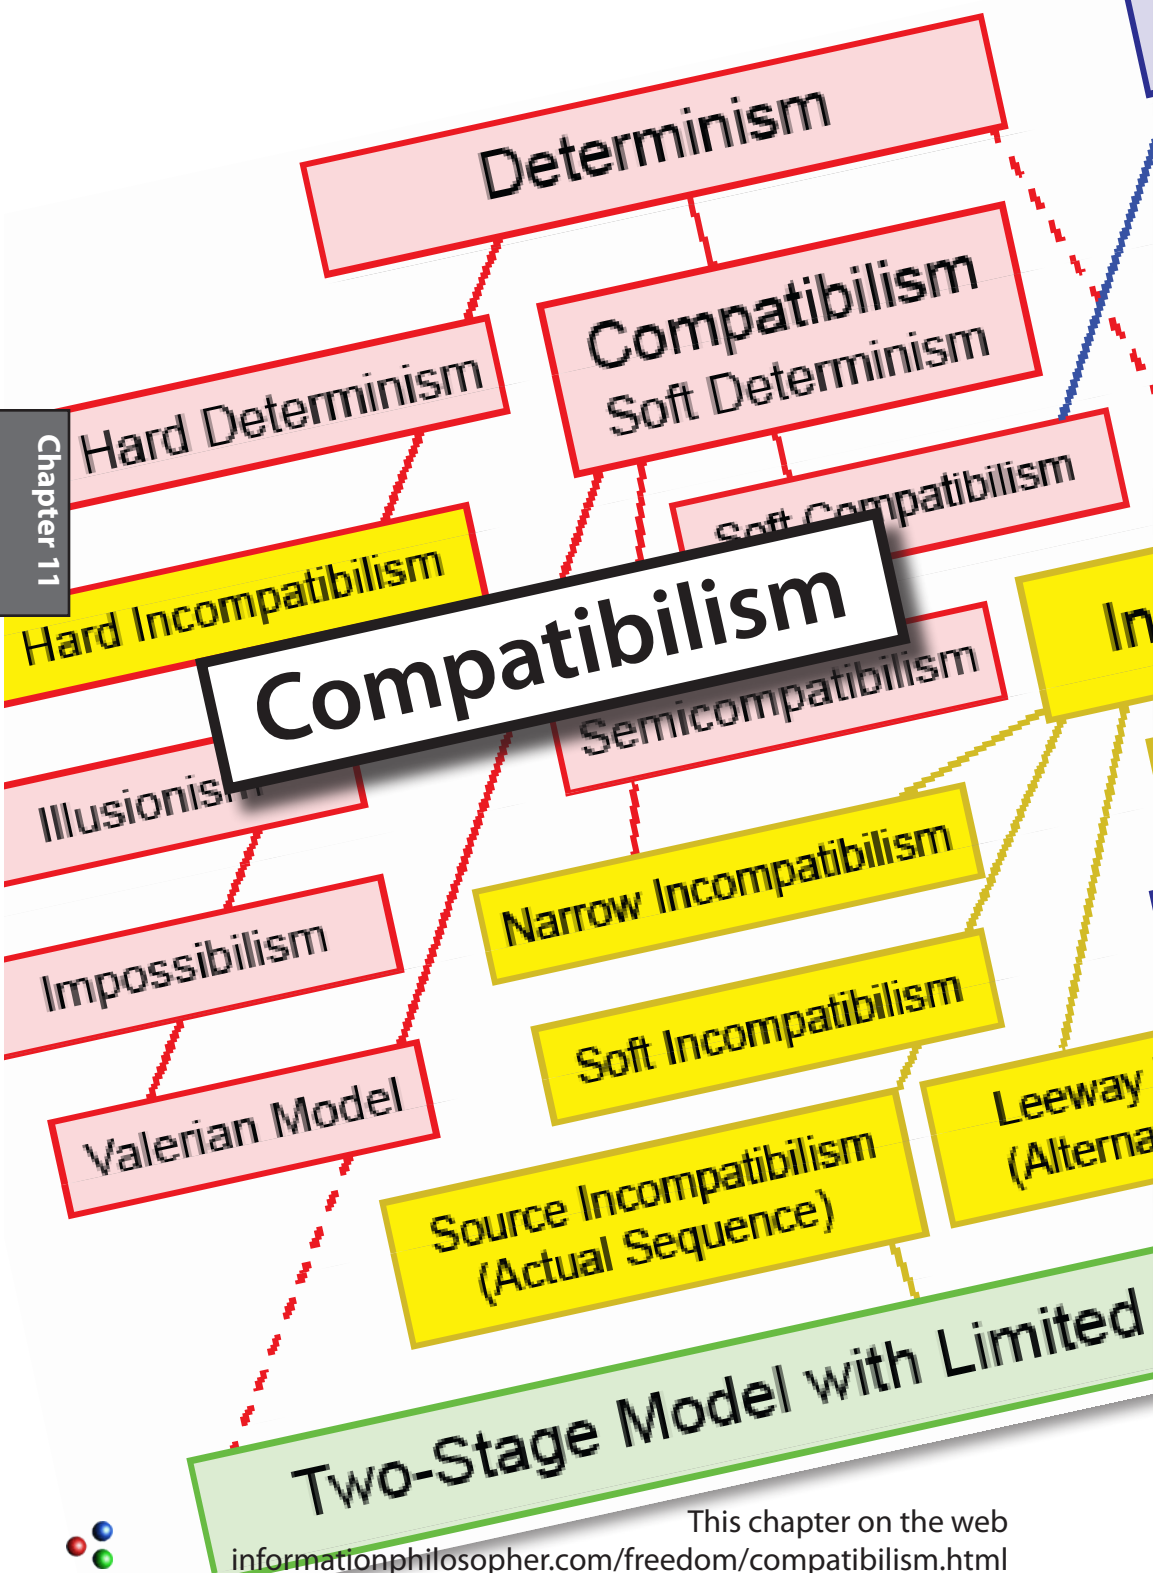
Chapter 11

Determinism

Hard Determinism

Compatibilism
Soft Determinism

Soft Compatibilism

Hard Incompatibilism

Compatibilism

In

Semicompatibilism

Illusionism

Narrow Incompatibilism

Impossibilism

Soft Incompatibilism

Valerian Model

Leeway
(Alterna

Source Incompatibilism
(Actual Sequence)

Two-Stage Model with Limited

This chapter on the web
informationphilosopher.com/freedom/compatibilism.html